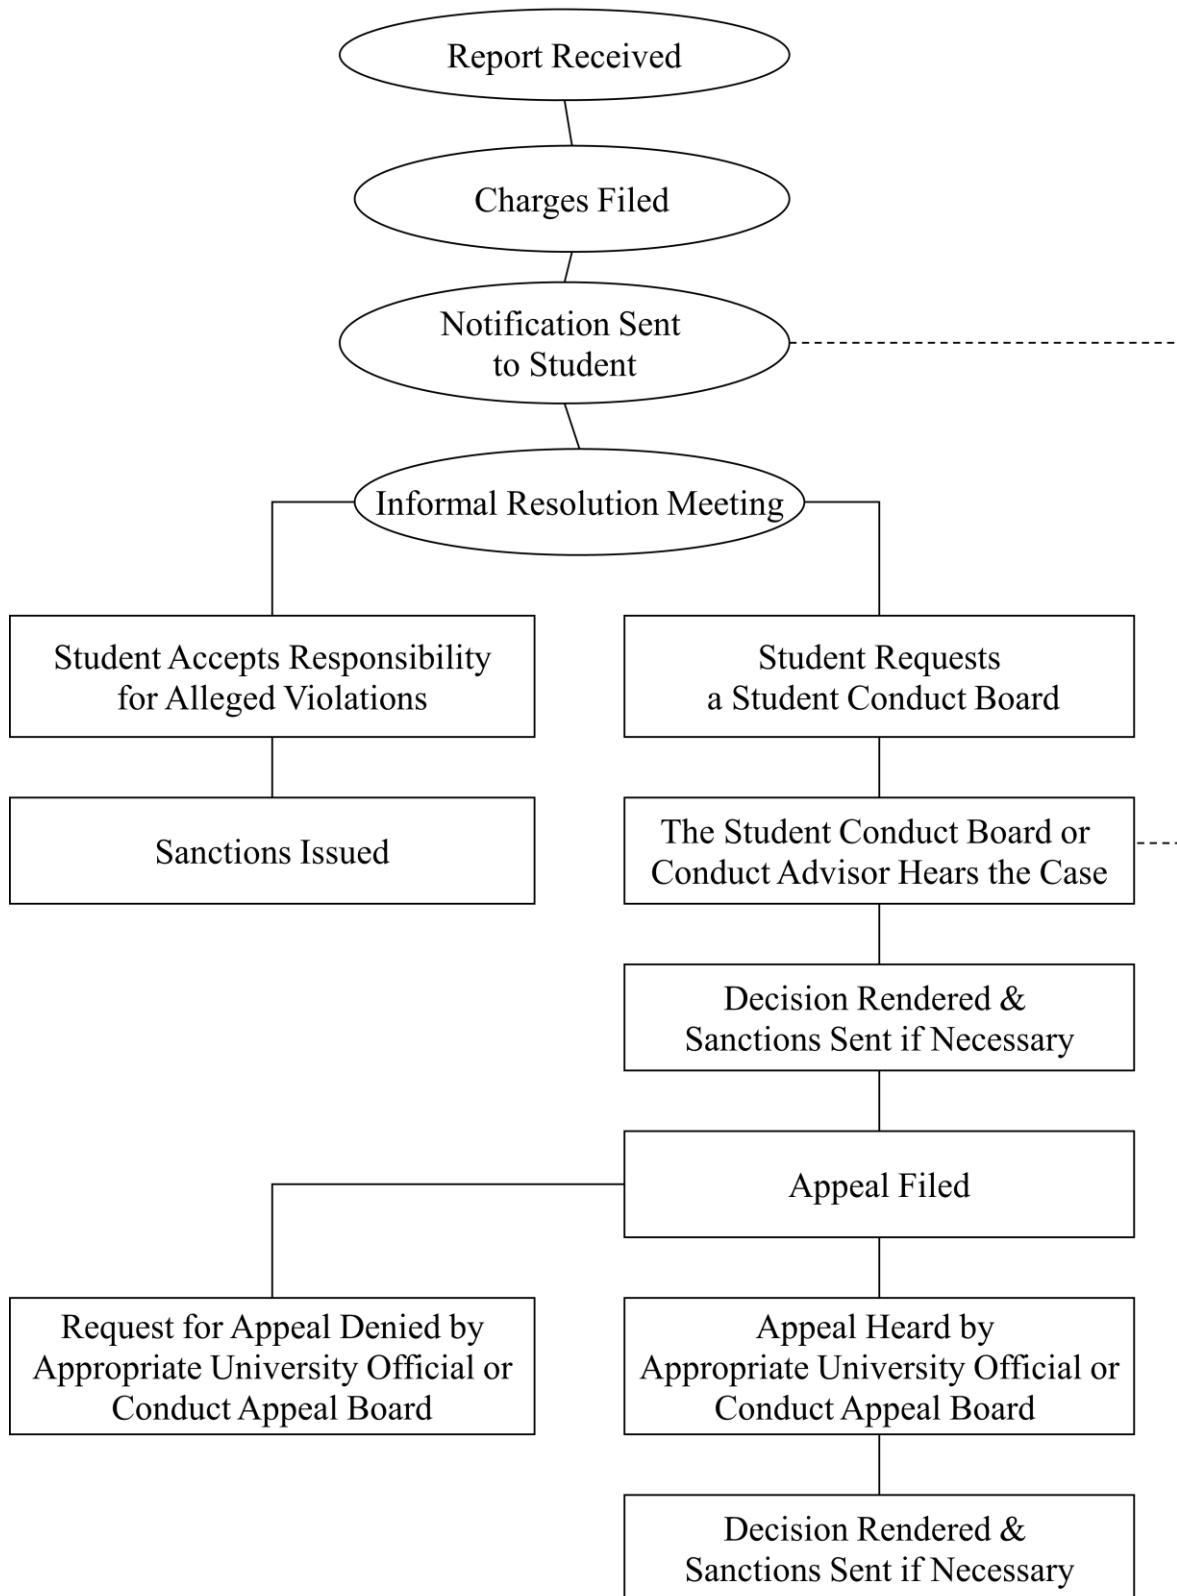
Report Received

Charges Filed

Notification Sent to Student

Informal Resolution Meeting

Student Accepts Responsibility for Alleged Violations

Student Requests a Student Conduct Board

Sanctions Issued

The Student Conduct Board or Conduct Advisor Hears the Case

Decision Rendered & Sanctions Sent if Necessary

Appeal Filed

Request for Appeal Denied by Appropriate University Official or Conduct Appeal Board

Appeal Heard by Appropriate University Official or Conduct Appeal Board

Decision Rendered & Sanctions Sent if Necessary